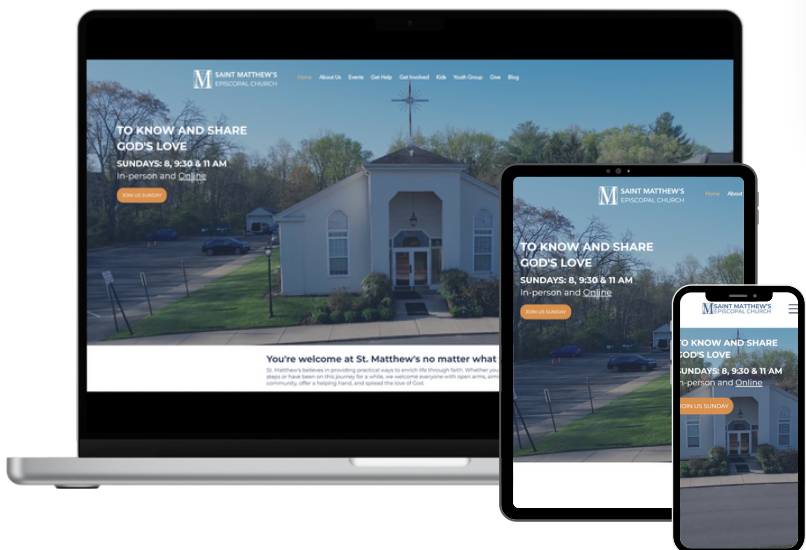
M SAINT MATTHEW'S EPISCOPAL CHURCH

Home About Us Events Get Help Get Involved Kids Youth Group Give Blog

TO KNOW AND SHARE GOD'S LOVE

SUNDAYS: 8, 9:30 & 11 AM

In-person and Online

JOIN US SUNDAY

You're welcome at St. Matthew's no matter what

St. Matthew's believes in providing practical ways to enrich life through faith. Whether you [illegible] steps or have been on this journey for a while, we welcome everyone with open arms, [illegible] community, offer a helping hand, and spread the love of God.

M SAINT MATTHEW'S EPISCOPAL CHURCH

Home About

TO KNOW AND SHARE GOD'S LOVE

SUNDAYS: 8, 9:30 & 11 AM

In-person and Online

JOIN US SUNDAY

M SAINT MATTHEW'S EPISCOPAL CHURCH

TO KNOW AND SHARE GOD'S LOVE

SUNDAYS: 8, 9:30 & 11 AM

In-person and Online

JOIN US SUNDAY